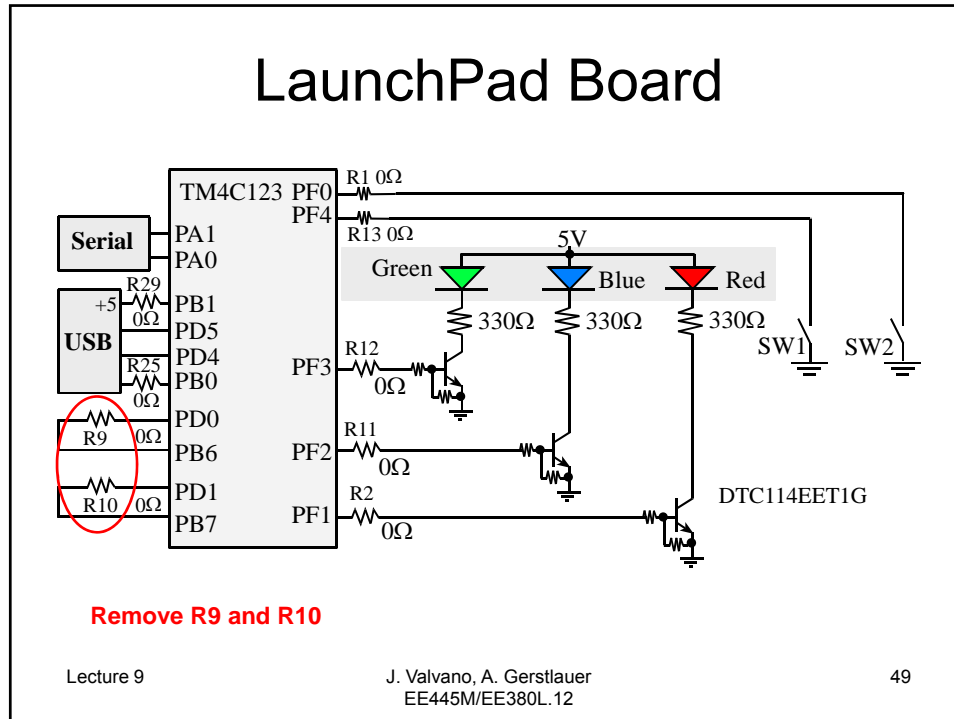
LaunchPad Board

TM4C123

PF0
PF4
R1 0Ω
R13 0Ω

Serial
PA1
PA0

+5
R29
0Ω
PB1
PD5
USB
PD4
R25
0Ω
PB0

PD0
R9
0Ω
PB6
PD1
R10
0Ω
PB7

5V
Green
Blue
Red
330Ω
330Ω
330Ω

SW1
SW2

PF3
R12
0Ω
PF2
R11
0Ω
PF1
R2
0Ω

DTC114EET1G

Remove R9 and R10

Lecture 9

J. Valvano, A. Gerstlauer
EE445M/EE380L.12

49